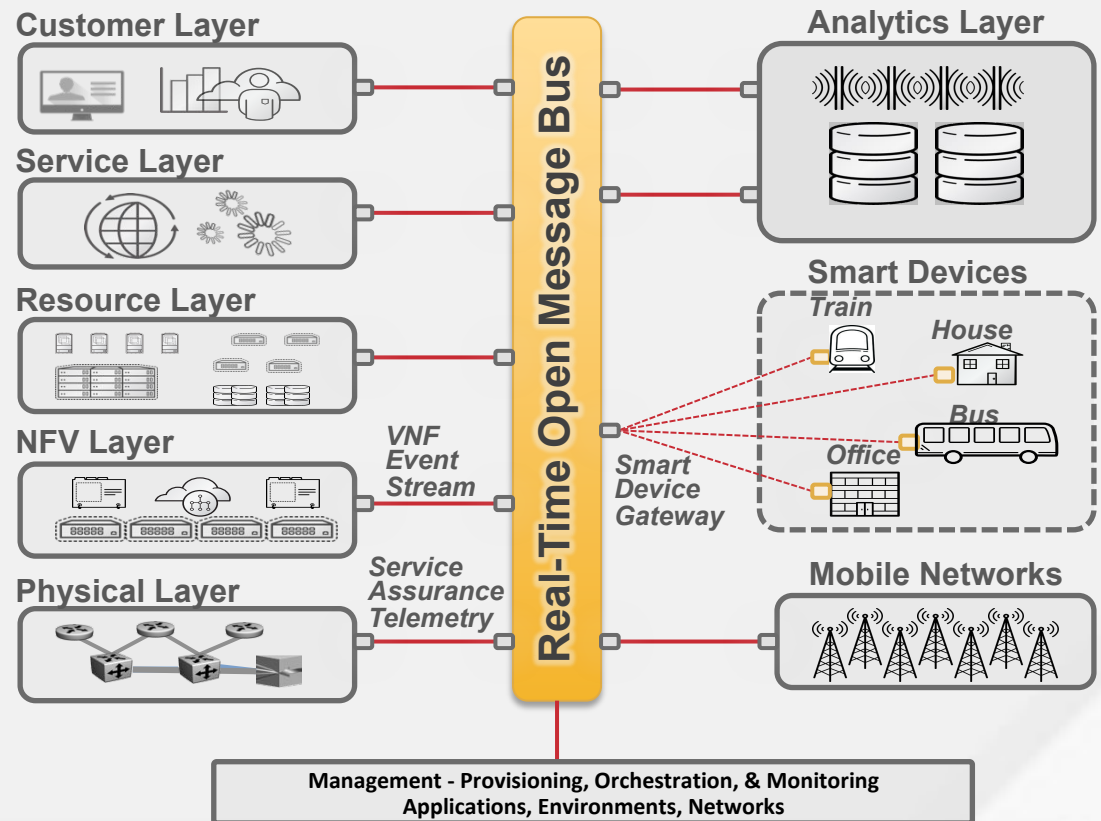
Customer Layer

Service Layer

Resource Layer

NFV Layer

Physical Layer

VNF Event Stream

Service Assurance Telemetry

Real-Time Open Message Bus

Analytics Layer

Smart Devices

Train

House

Bus

Office

Smart Device Gateway

Mobile Networks

Management - Provisioning, Orchestration, & Monitoring
Applications, Environments, Networks